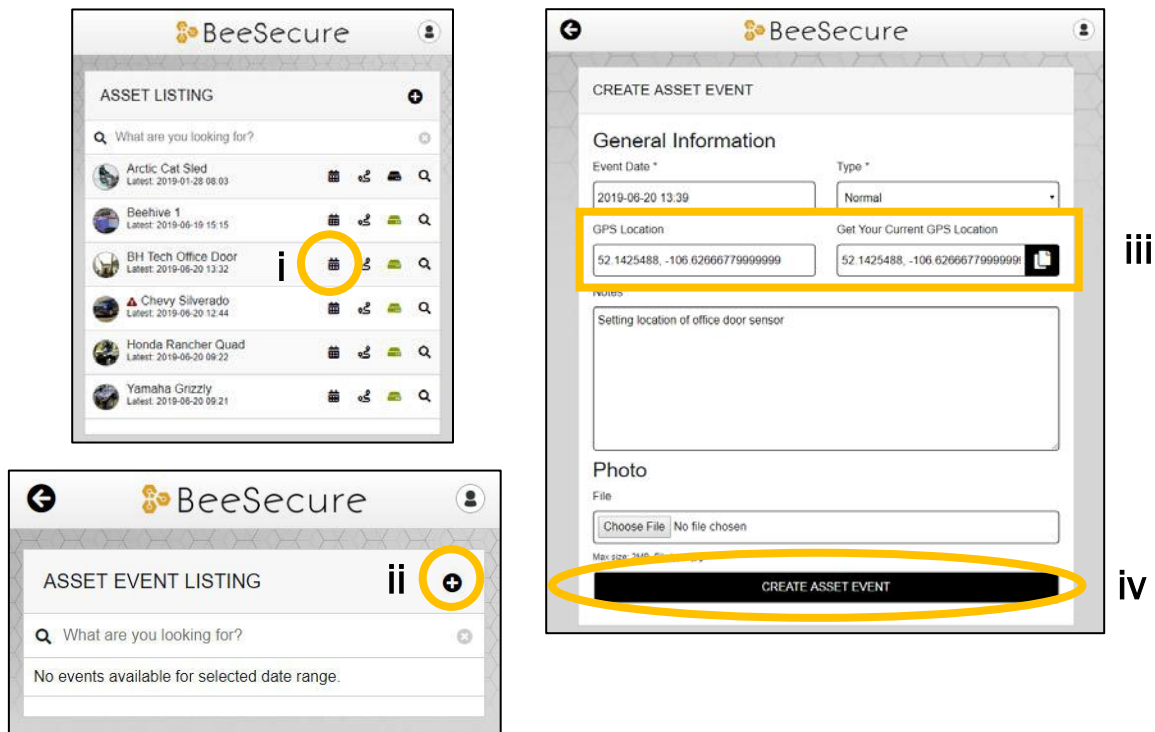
BeeSecure

ASSET LISTING

What are you looking for?

Arctic Cat Sled
Latest: 2019-01-28 08:03

Beehive 1
Latest: 2019-06-19 15:15

BH Tech Office Door
Latest: 2019-06-20 13:32

i

Chevy Silverado
Latest: 2019-06-20 12:44

Honda Rancher Quad
Latest: 2019-06-20 09:22

Yamaha Grizzly
Latest: 2019-06-20 09:21

BeeSecure

ASSET EVENT LISTING

ii

What are you looking for?

No events available for selected date range.

BeeSecure

CREATE ASSET EVENT

General Information

Event Date *

2019-06-20 13:39

Type *

Normal

GPS Location

52.1425488, -106.62666779999999

Get Your Current GPS Location

52.1425488, -106.6266677999999

iii

Notes

Setting location of office door sensor

Photo

File

Choose File No file chosen

Max size: 3MB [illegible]

CREATE ASSET EVENT

iv